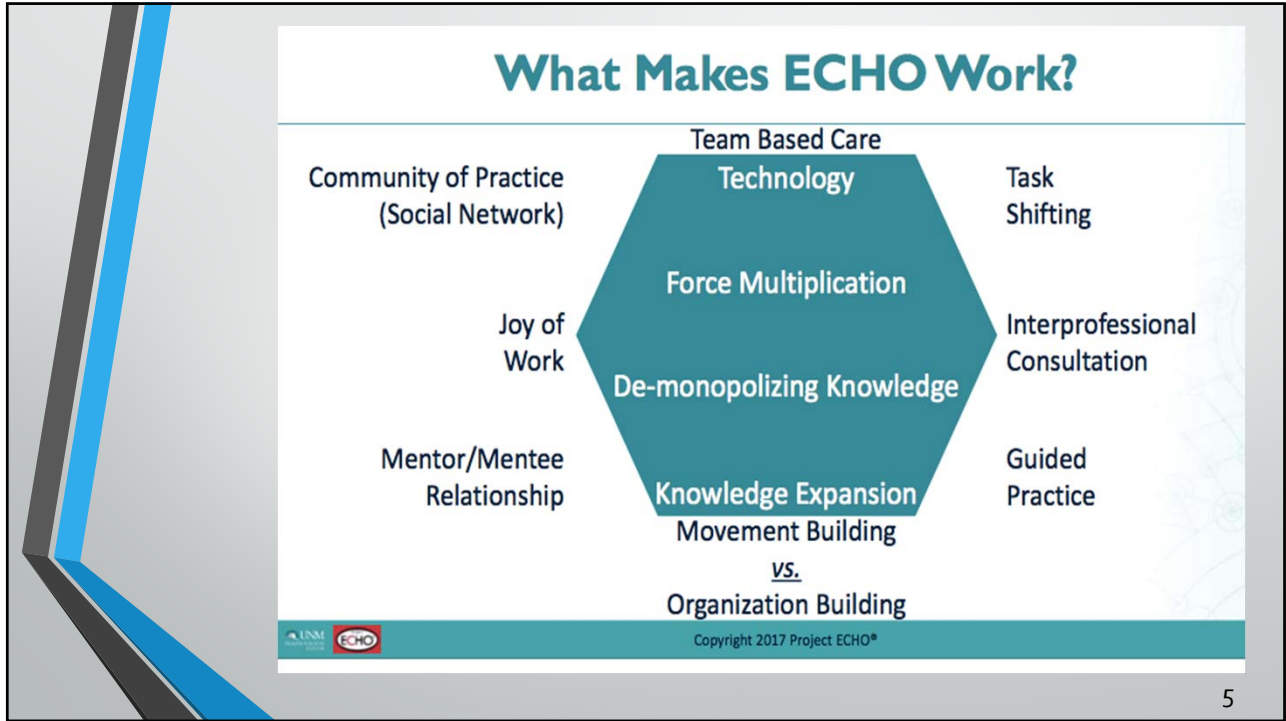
What Makes ECHO Work?

Team Based Care

Community of Practice (Social Network)

Technology

Task Shifting

Force Multiplication

Joy of Work

Interprofessional Consultation

De-monopolizing Knowledge

Mentor/Mentee Relationship

Guided Practice

Knowledge Expansion

Movement Building

*vs.*

Organization Building

UNM

ECHO

Copyright 2017 Project ECHO®

5